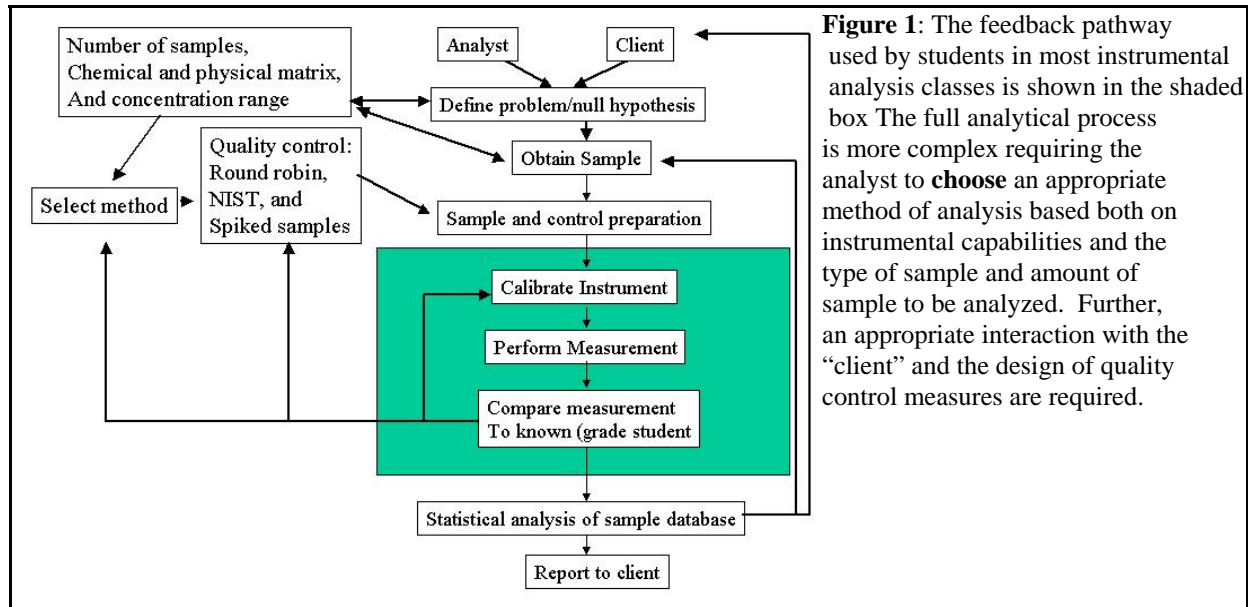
Number of samples, Chemical and physical matrix, And concentration range

Analyst

Client

Define problem/null hypothesis

Quality control: Round robin, NIST, and Spiked samples

Obtain Sample

Select method

Sample and control preparation

Calibrate Instrument

Perform Measurement

Compare measurement To known (grade student

Statistical analysis of sample database

Report to client

**Figure 1**: The feedback pathway used by students in most instrumental analysis classes is shown in the shaded box The full analytical process is more complex requiring the analyst to **choose** an appropriate method of analysis based both on instrumental capabilities and the type of sample and amount of sample to be analyzed. Further, an appropriate interaction with the "client" and the design of quality control measures are required.